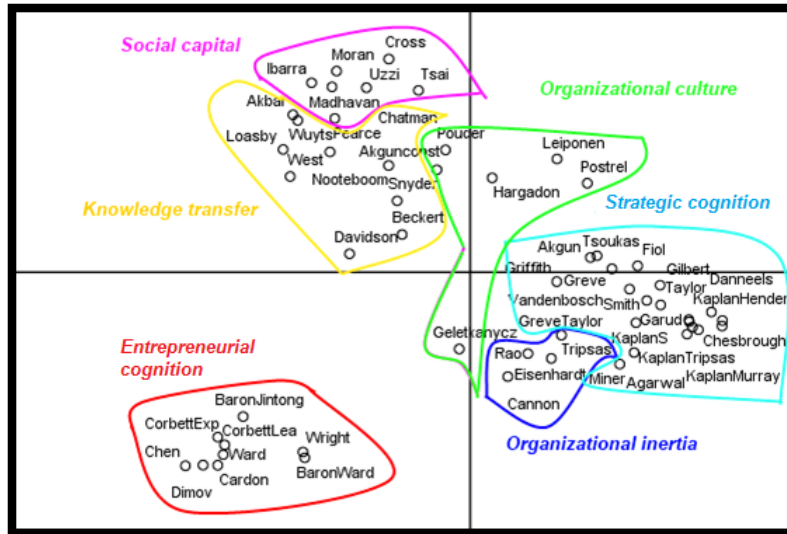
Social capital

Cross
Moran
Ibarra
Uzzi
Tsai
Madhavan
Akbar
Chatman
WuytsPearce
Loasby
West
Akguncost
Nooteboom
Snyder
Beckert
Davidson

Knowledge transfer

Organizational culture

Pouder
Leiponen
Postrel
Hargadon

Strategic cognition

Akgun
Tsoukas
Fiol
Griffith
Gilbert
Danneels
Greve
Taylor
Vandenbosch
Smith
KaplanHender
GreveTaylor
Garud
KaplanS
Chesbrough
Geletkanycz
Rao
Tripsas
KaplanTripsas
Eisenhardt
Miner
Agarwal
KaplanMurray
Cannon

Organizational inertia

Entrepreneurial cognition

BaronJintong
CorbettExp
CorbettLea
Wright
Chen
Ward
Cardon
BaronWard
Dimov